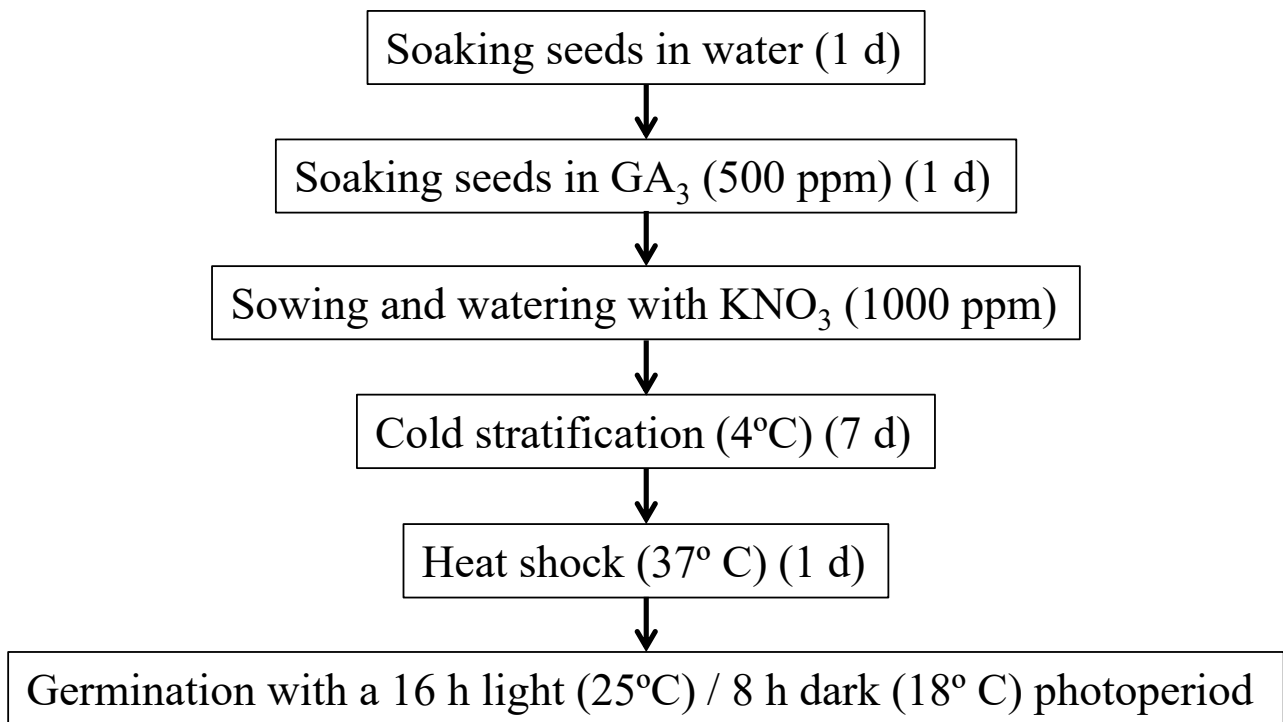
Soaking seeds in water (1 d)

Soaking seeds in $GA_3$ (500 ppm) (1 d)

Sowing and watering with $KNO_3$ (1000 ppm)

Cold stratification (4ºC) (7 d)

Heat shock (37º C) (1 d)

Germination with a 16 h light (25ºC) / 8 h dark (18º C) photoperiod